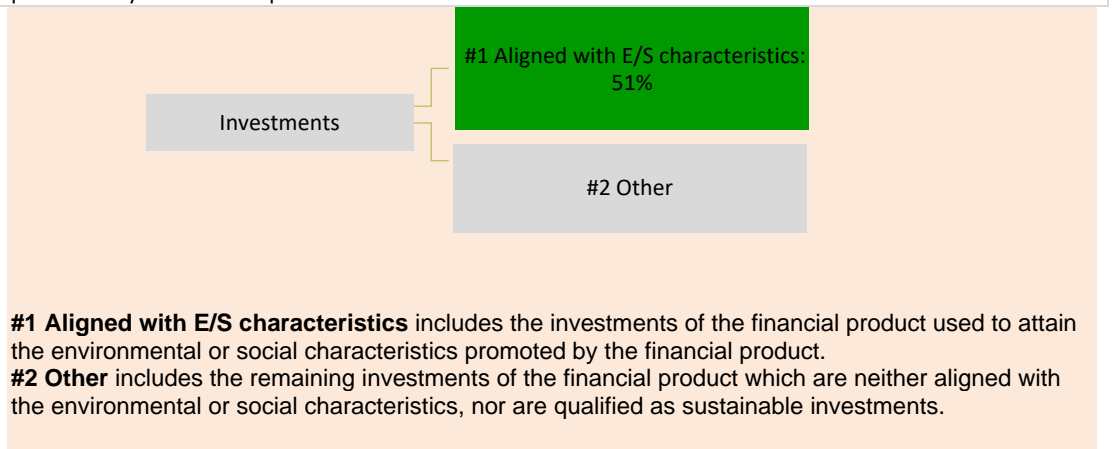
#1 Aligned with E/S characteristics: 51%

Investments

#2 Other

**#1 Aligned with E/S characteristics** includes the investments of the financial product used to attain the environmental or social characteristics promoted by the financial product.
**#2 Other** includes the remaining investments of the financial product which are neither aligned with the environmental or social characteristics, nor are qualified as sustainable investments.